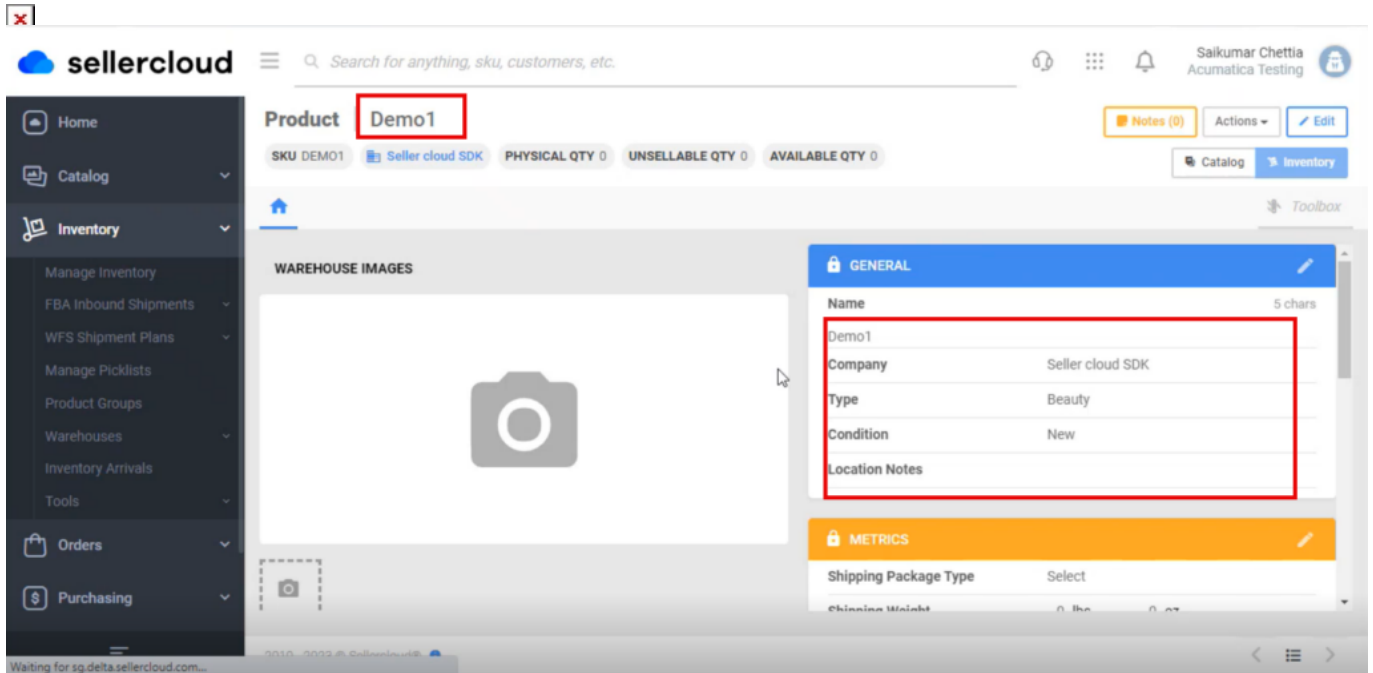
sellercloud

Search for anything, sku, customers, etc.

Saikumar Chettia
Acumatica Testing

Home
Catalog
Inventory
Manage Inventory
FBA Inbound Shipments
WFS Shipment Plans
Manage Picklists
Product Groups
Warehouses
Inventory Arrivals
Tools
Orders
Purchasing

Product Demo1

Notes (0) Actions Edit

SKU DEMO1 Seller cloud SDK PHYSICAL QTY 0 UNSELLABLE QTY 0 AVAILABLE QTY 0

Catalog Inventory

Toolbox

WAREHOUSE IMAGES

GENERAL

| Name | 5 chars |
|---|---|
| Demo1 | |
| Company | Seller cloud SDK |
| Type | Beauty |
| Condition | New |
| Location Notes | |

METRICS

| Shipping Package Type | Select |
|---|---|
| Shipping Weight | 0 lbs 0 oz |

2010 - 2023 © Sellercloud®

Waiting for sg.delta.sellercloud.com...